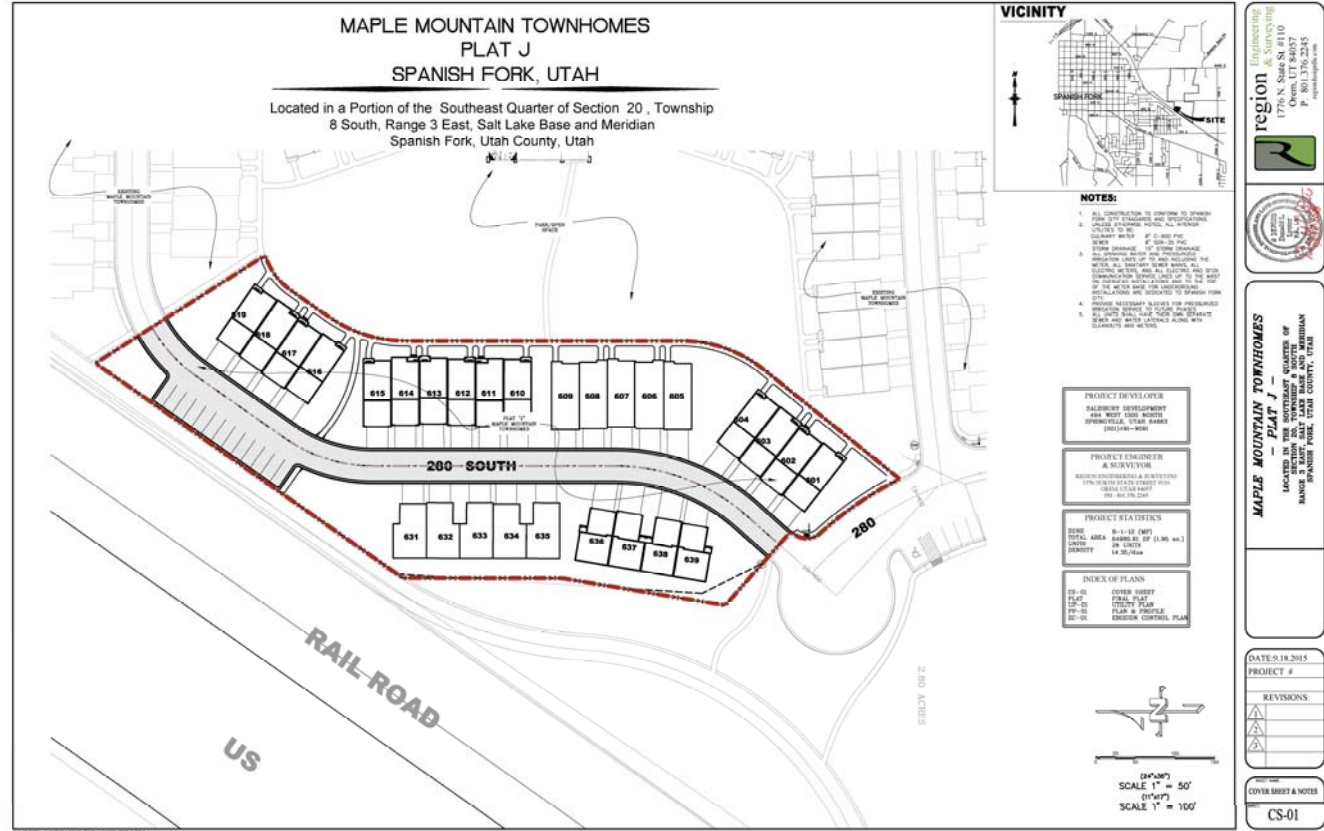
MAPLE MOUNTAIN TOWNHOMES
PLAT J
SPANISH FORK, UTAH

Located in a Portion of the Southeast Quarter of Section 20 , Township 8 South, Range 3 East, Salt Lake Base and Meridian
Spanish Fork, Utah County, Utah

VICINITY
SPANISH FORK
SITE

region Engineering & Surveying
1776 N. State St #110
Orem, UT 84057
P. 801.376.2245

NOTES:
1. ALL CONSTRUCTION TO CONFORM TO SPANISH FORK CITY STANDARDS AND SPECIFICATIONS.
2. UNLESS OTHERWISE NOTED, ALL INTERIOR UTILITIES TO BE:
CULINARY WATER 8" C-900 PVC
SEWER 8" SDR-35 PVC
STORM DRAINAGE 15" STORM DRAINAGE
3. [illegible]
4. PROVIDE NECESSARY SLEEVES FOR PRESSURIZED IRRIGATION SERVICE TO FUTURE PHASES.
5. ALL UNITS SHALL HAVE THEIR OWN SEPARATE SEWER AND WATER LATERALS ALONG WITH CLEANOUTS AND METERS.

EXISTING MAPLE MOUNTAIN TOWNHOMES
PARK/OPEN SPACE
EXISTING MAPLE MOUNTAIN TOWNHOMES

619 618 617 616
615 614 613 612 611 610
609 608 607 606 605
604 603 602 601
PLAT "J" MAPLE MOUNTAIN TOWNHOMES
280 SOUTH
631 632 633 634 635
636 637 638 639
280
RAIL ROAD
US
2.80 ACRES

PROJECT DEVELOPER
SALISBURY DEVELOPMENT
494 WEST 1300 NORTH
SPRINGVILLE, UTAH 84663
(801)491-8080

PROJECT ENGINEER & SURVEYOR
REGION ENGINEERING & SURVEYING
1776 NORTH STATE STREET #110
OREM, UTAH 84057
PH - 801.376.2245

PROJECT STATISTICS
ZONE R-1-12 (MF)
TOTAL AREA 84885.83 SF (1.95 ac.)
UNITS 28 UNITS
DENSITY 14.35/dua

INDEX OF PLANS
CS-01 COVER SHEET
PLAT FINAL PLAT
UP-01 UTILITY PLAN
PP-01 PLAN & PROFILE
EC-01 EROSION CONTROL PLAN

(24"x36")
SCALE 1" = 50'
(11"x17")
SCALE 1" = 100'

MAPLE MOUNTAIN TOWNHOMES
— PLAT J —
LOCATED IN THE SOUTHEAST QUARTER OF SECTION 20, TOWNSHIP 8 SOUTH RANGE 3 EAST, SALT LAKE BASE AND MERIDIAN
SPANISH FORK, UTAH COUNTY, UTAH

DATE:9.18.2015
PROJECT #
REVISIONS:
1
2
3

COVER SHEET & NOTES
CS-01